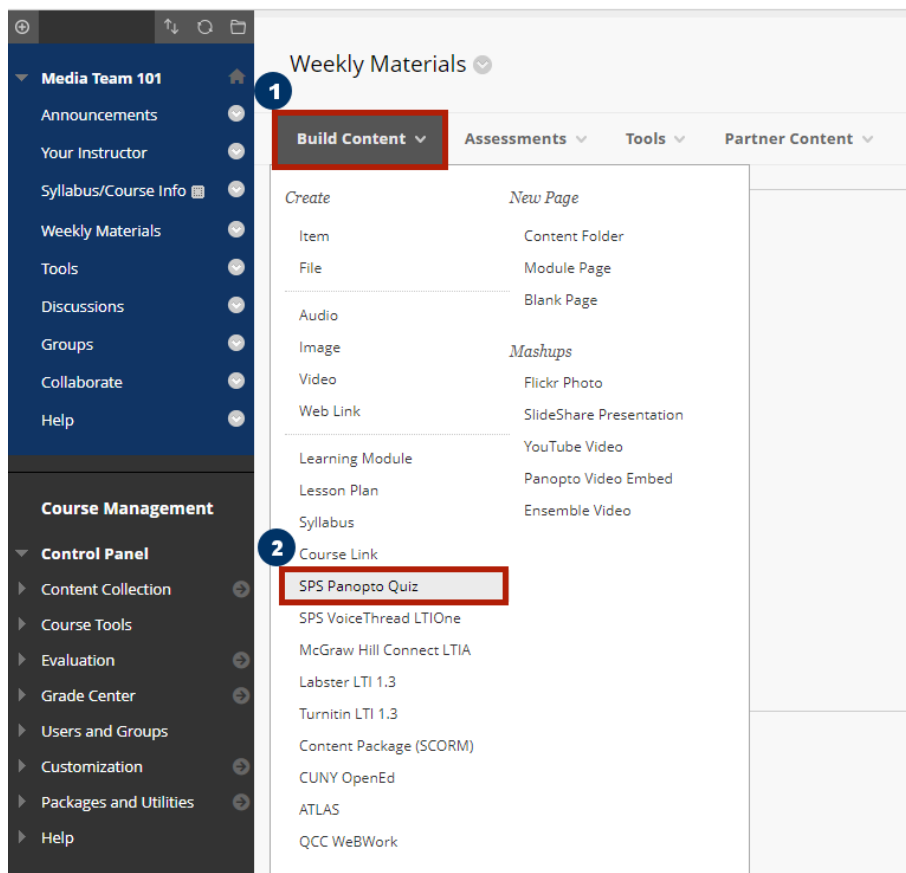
Media Team 101
Announcements
Your Instructor
Syllabus/Course Info
Weekly Materials
Tools
Discussions
Groups
Collaborate
Help

Course Management
Control Panel
Content Collection
Course Tools
Evaluation
Grade Center
Users and Groups
Customization
Packages and Utilities
Help

Weekly Materials

1

Build Content
Assessments
Tools
Partner Content

Create
Item
File
Audio
Image
Video
Web Link
Learning Module
Lesson Plan
Syllabus
2
Course Link
SPS Panopto Quiz
SPS VoiceThread LTIOne
McGraw Hill Connect LTIA
Labster LTI 1.3
Turnitin LTI 1.3
Content Package (SCORM)
CUNY OpenEd
ATLAS
QCC WeBWork

New Page
Content Folder
Module Page
Blank Page

Mashups
Flickr Photo
SlideShare Presentation
YouTube Video
Panopto Video Embed
Ensemble Video